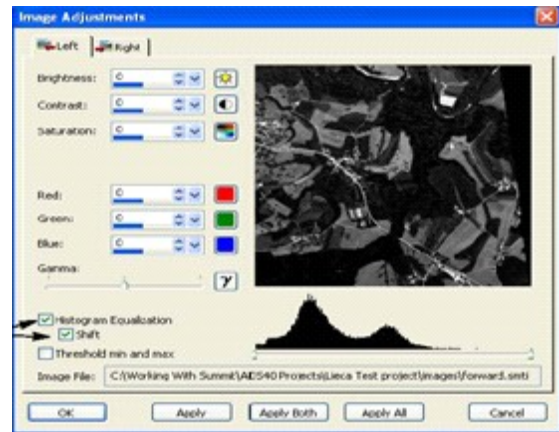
Image Adjustments

Left | Right

Brightness: 0

Contrast: 0

Saturation: 0

Red: 0

Green: 0

Blue: 0

Gamma:

Histogram Equalization
Shift
Threshold min and max

Image File: C:\Working With Summit\ADS40 Projects\Lieca Test project\images\forward.smti

OK | Apply | Apply Both | Apply All | Cancel